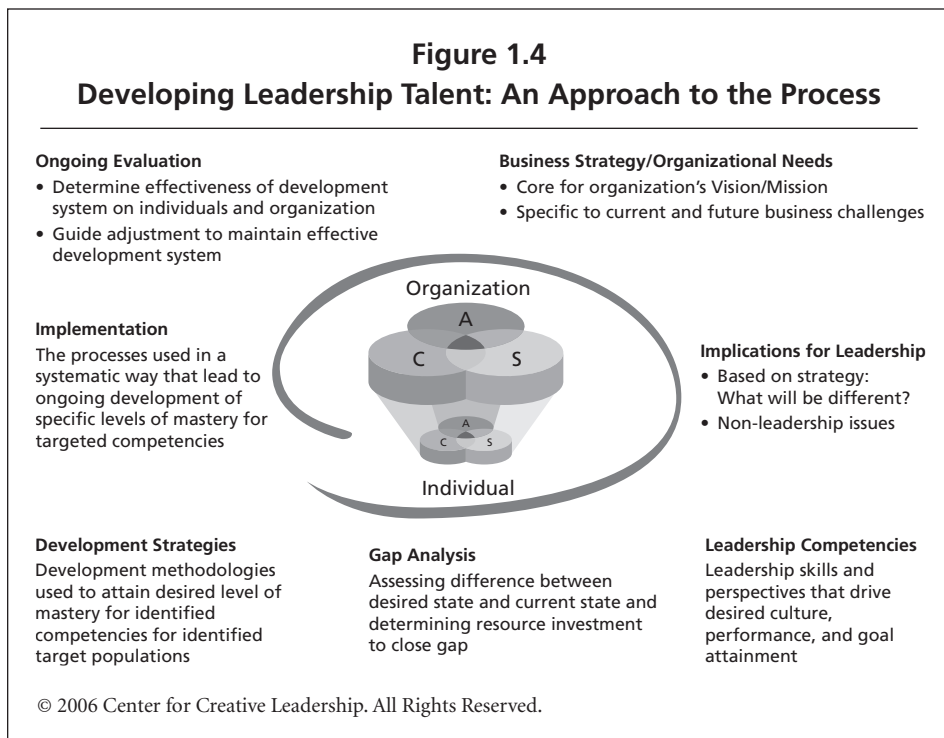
**Figure 1.4**
**Developing Leadership Talent: An Approach to the Process**

**Ongoing Evaluation**
• Determine effectiveness of development system on individuals and organization
• Guide adjustment to maintain effective development system

**Business Strategy/Organizational Needs**
• Core for organization's Vision/Mission
• Specific to current and future business challenges

Organization

A

C

S

**Implementation**
The processes used in a systematic way that lead to ongoing development of specific levels of mastery for targeted competencies

**Implications for Leadership**
• Based on strategy: What will be different?
• Non-leadership issues

A

C

S

Individual

**Development Strategies**
Development methodologies used to attain desired level of mastery for identified competencies for identified target populations

**Gap Analysis**
Assessing difference between desired state and current state and determining resource investment to close gap

**Leadership Competencies**
Leadership skills and perspectives that drive desired culture, performance, and goal attainment

© 2006 Center for Creative Leadership. All Rights Reserved.